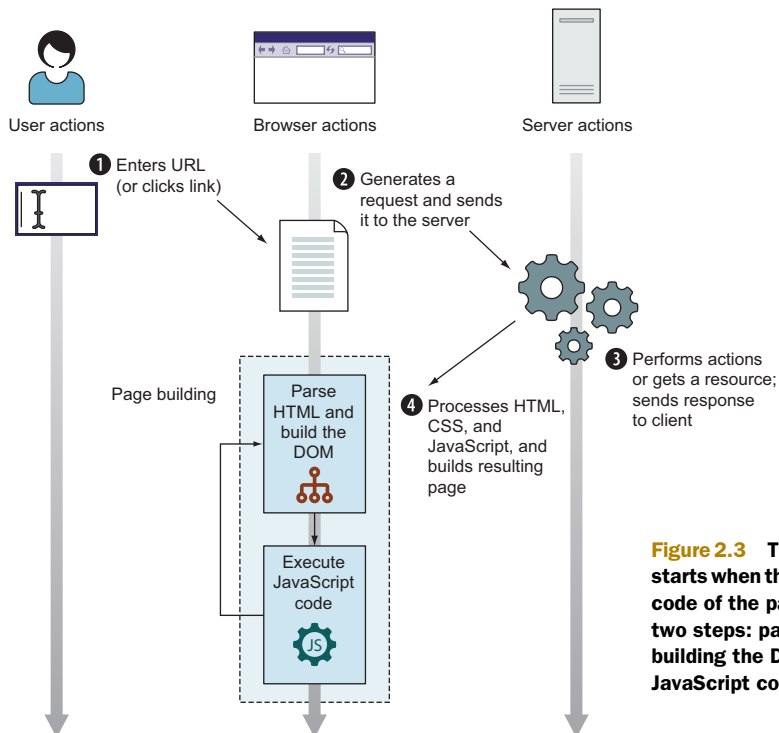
User actions

Browser actions

Server actions

1 Enters URL (or clicks link)

2 Generates a request and sends it to the server

3 Performs actions or gets a resource; sends response to client

Page building

Parse HTML and build the DOM

4 Processes HTML, CSS, and JavaScript, and builds resulting page

Execute JavaScript code

JS

Figure 2.3 T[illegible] starts when th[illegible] code of the pa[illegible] two steps: pa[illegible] building the D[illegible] JavaScript co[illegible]